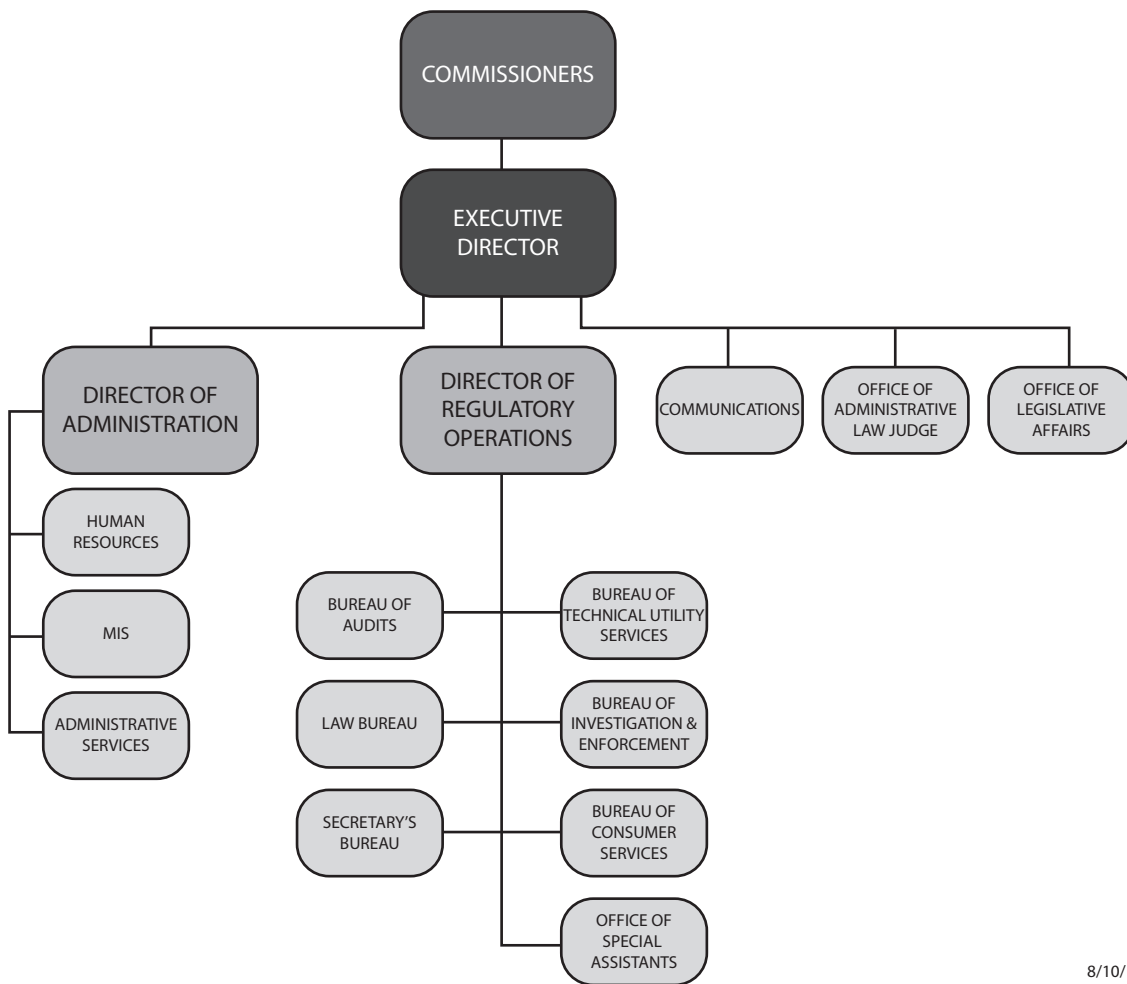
COMMISSIONERS

EXECUTIVE DIRECTOR

DIRECTOR OF ADMINISTRATION

DIRECTOR OF REGULATORY OPERATIONS

COMMUNICATIONS

OFFICE OF ADMINISTRATIVE LAW JUDGE

OFFICE OF LEGISLATIVE AFFAIRS

HUMAN RESOURCES

MIS

ADMINISTRATIVE SERVICES

BUREAU OF AUDITS

BUREAU OF TECHNICAL UTILITY SERVICES

LAW BUREAU

BUREAU OF INVESTIGATION & ENFORCEMENT

SECRETARY'S BUREAU

BUREAU OF CONSUMER SERVICES

OFFICE OF SPECIAL ASSISTANTS

8/10/